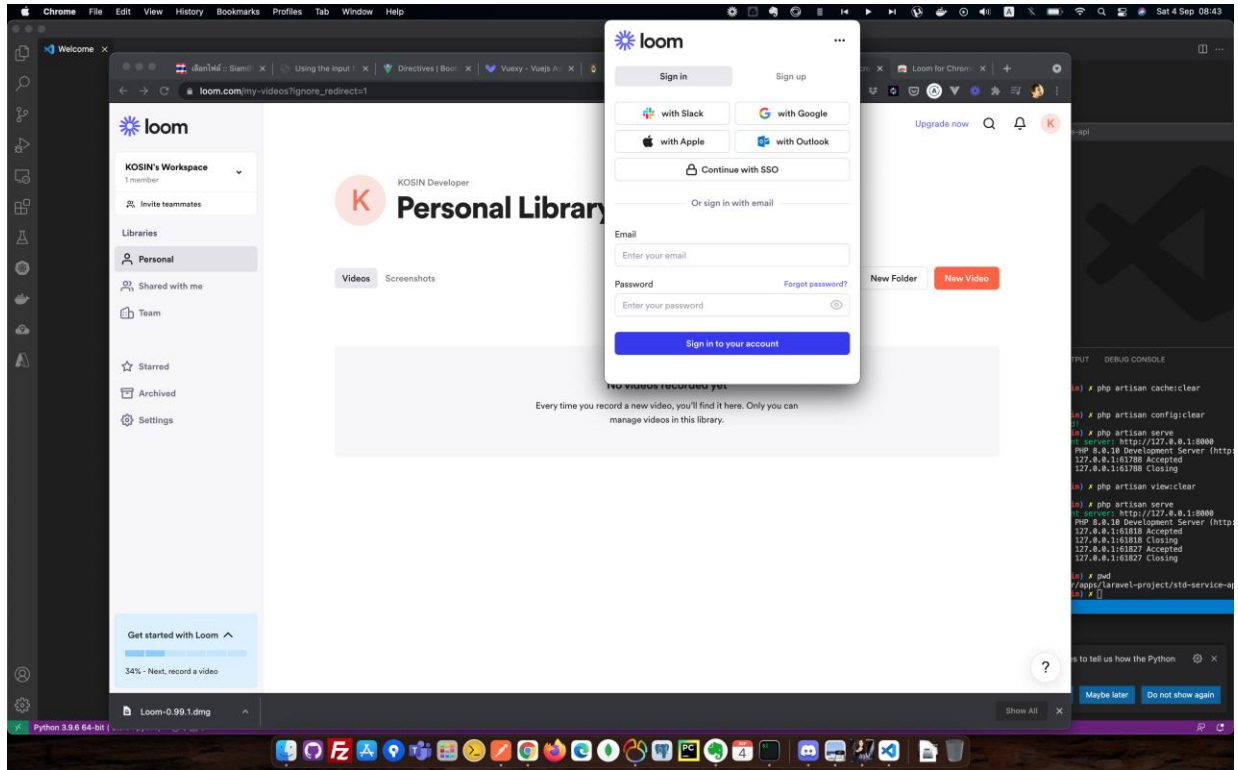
Chrome File Edit View History Bookmarks Profiles Tab Window Help
Sat 4 Sep 08:43

Welcome ×

เลือกไฟล์ :: Siam ×
Using the input ×
Directives | Boo ×
Vuexy - Vuejs A ×
Loom for Chrom ×

loom.com/my-videos?ignore_redirect=1

loom

KOSIN's Workspace
1 member
Invite teammates

Libraries
Personal
Shared with me
Team

Starred
Archived
Settings

Get started with Loom
34% - Next, record a video

KOSIN Developer
Personal Library

Videos Screenshots

New Folder New Video

Upgrade now

No videos recorded yet
Every time you record a new video, you'll find it here. Only you can manage videos in this library.

loom ...
Sign in Sign up
with Slack
with Google
with Apple
with Outlook
Continue with SSO
Or sign in with email
Email
Enter your email
Password
Forgot password?
Enter your password
Sign in to your account

Loom-0.99.1.dmg
Show All ×

-api

TPUT DEBUG CONSOLE

in) ✗ php artisan cache:clear

in) ✗ php artisan config:clear

in) ✗ php artisan serve
t server: http://127.0.0.1:8000
PHP 8.0.10 Development Server (http:
127.0.0.1:61788 Accepted
127.0.0.1:61788 Closing

in) ✗ php artisan view:clear

in) ✗ php artisan serve
t server: http://127.0.0.1:8000
PHP 8.0.10 Development Server (http:
127.0.0.1:61818 Accepted
127.0.0.1:61818 Closing
127.0.0.1:61827 Accepted
127.0.0.1:61827 Closing

in) ✗ pwd
/apps/laravel-project/std-service-ap
in) ✗

s to tell us how the Python
Maybe later Do not show again

Python 3.9.6 64-bit ([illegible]